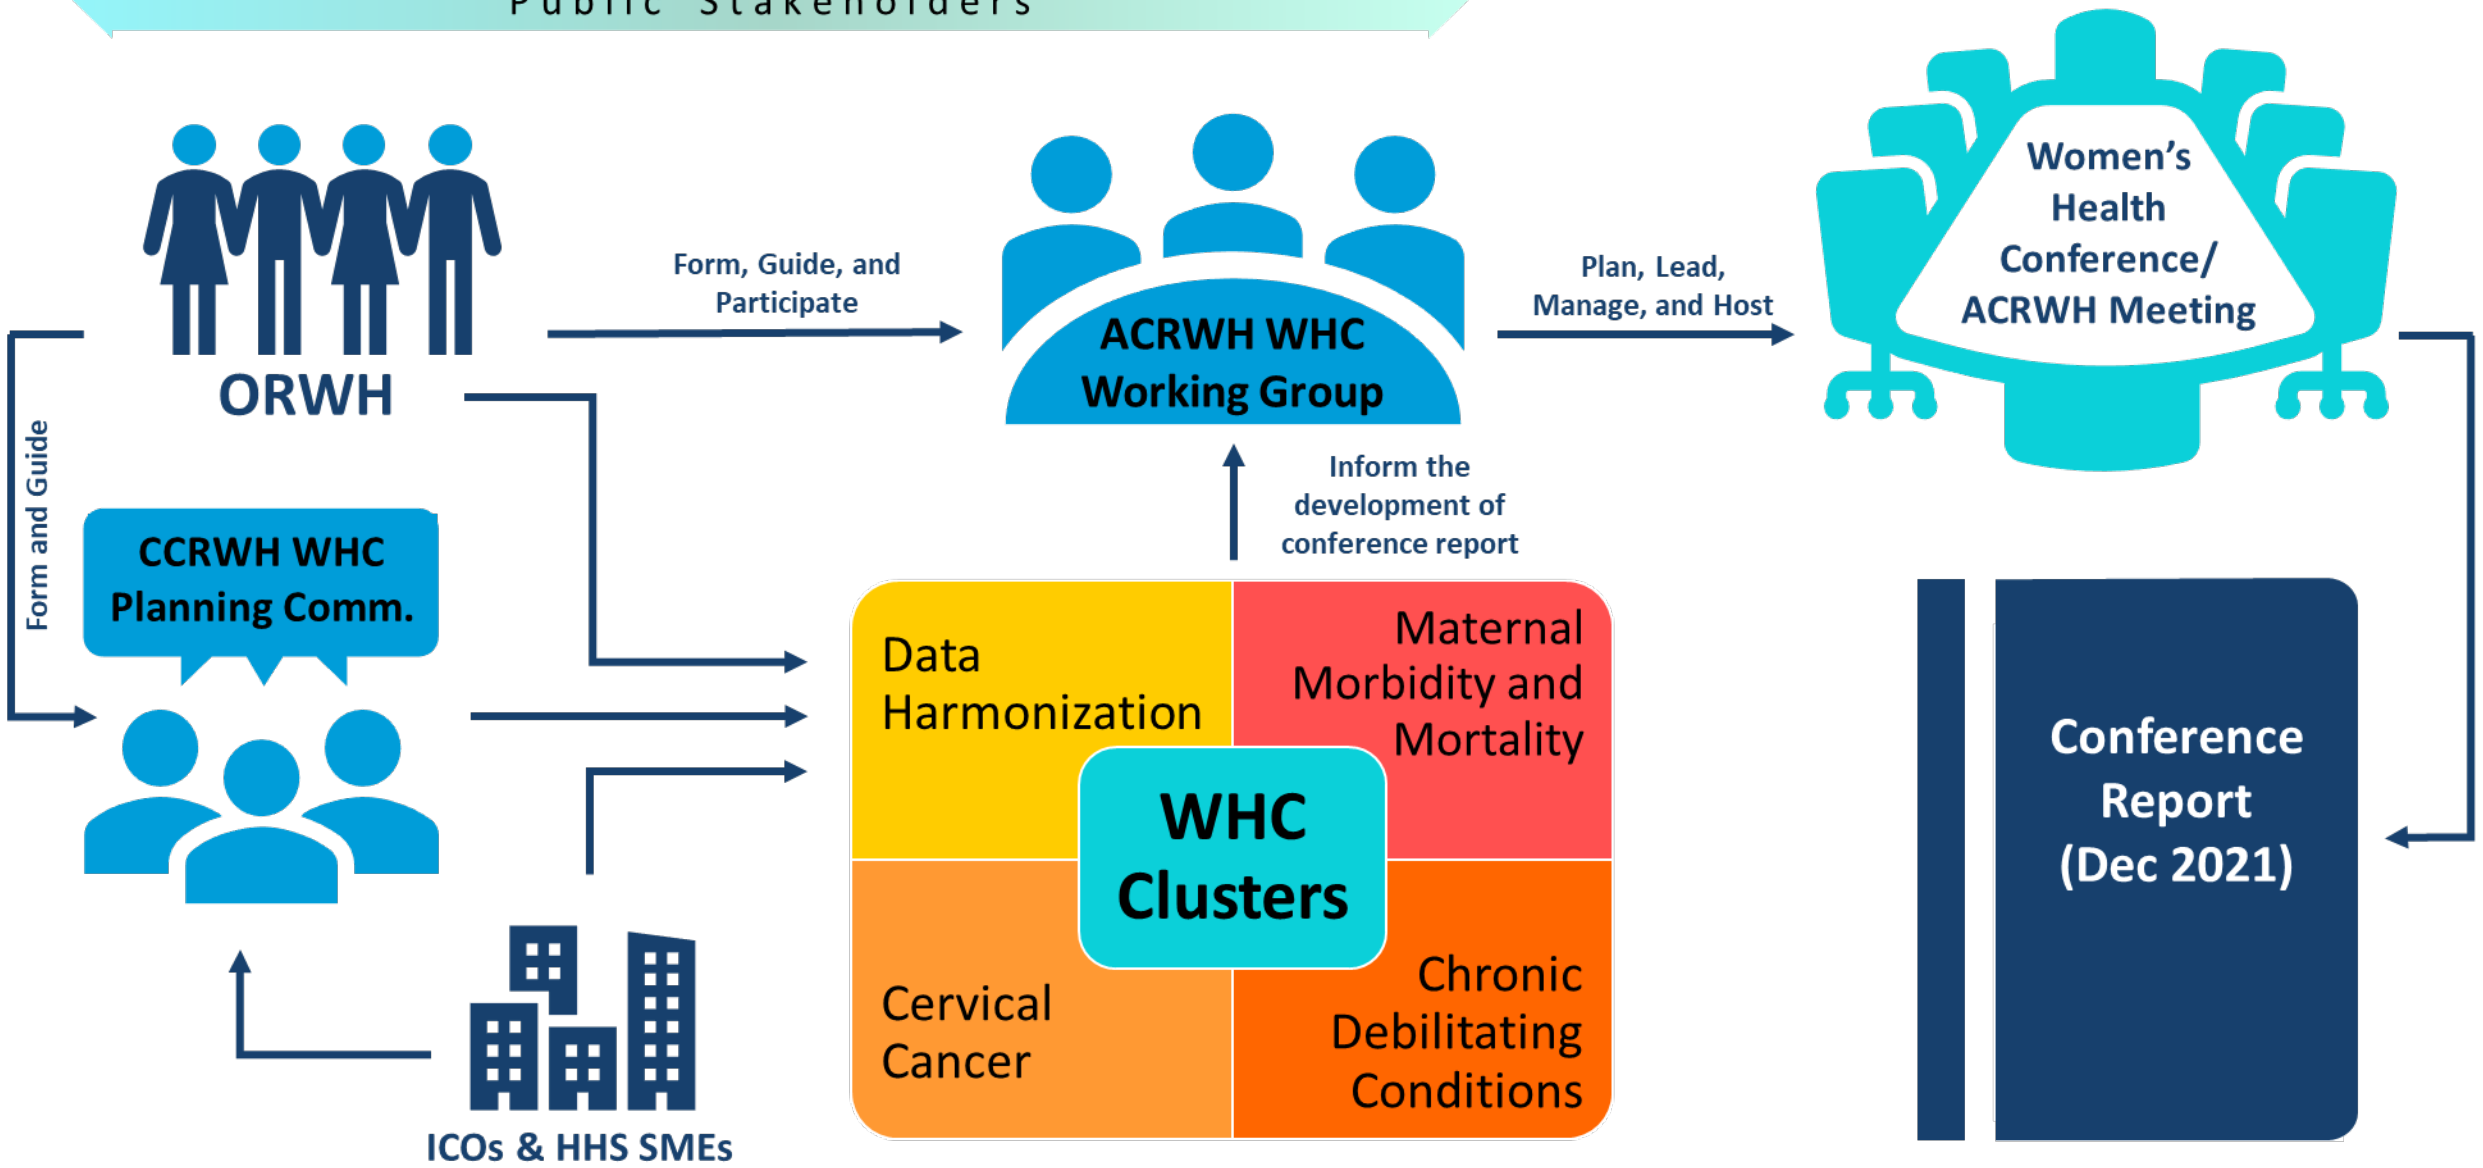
Public Stakeholders

ORWH

Form, Guide, and Participate

ACRWH WHC Working Group

Plan, Lead, Manage, and Host

Women's Health Conference/ ACRWH Meeting

Form and Guide

CCRWH WHC Planning Comm.

Inform the development of conference report

Data Harmonization

Maternal Morbidity and Mortality

WHC Clusters

Cervical Cancer

Chronic Debilitating Conditions

Conference Report (Dec 2021)

ICOs & HHS SMEs